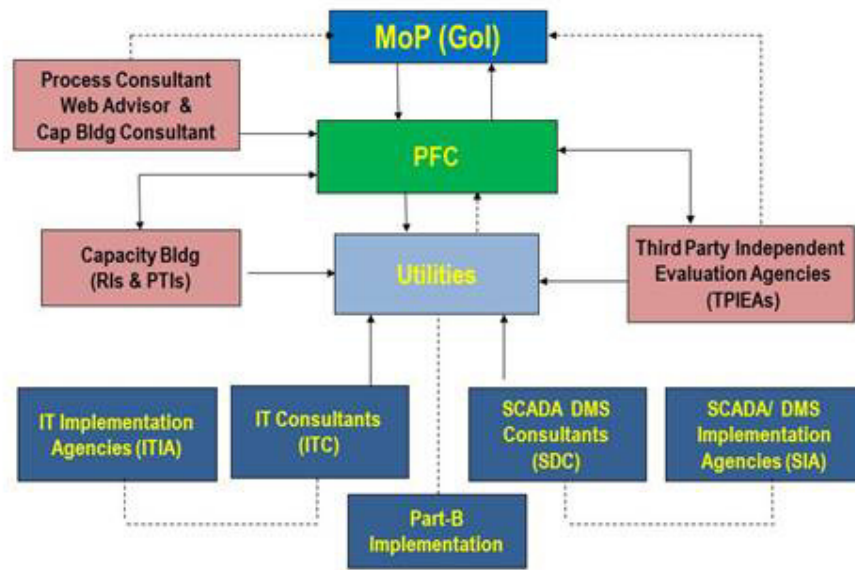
MoP (GoI)

Process Consultant Web Advisor & Cap Bldg Consultant

PFC

Capacity Bldg (RIs & PTIs)

Utilities

Third Party Independent Evaluation Agencies (TPIEAs)

IT Implementation Agencies (ITIA)

IT Consultants (ITC)

SCADA DMS Consultants (SDC)

SCADA/ DMS Implementation Agencies (SIA)

Part-B Implementation